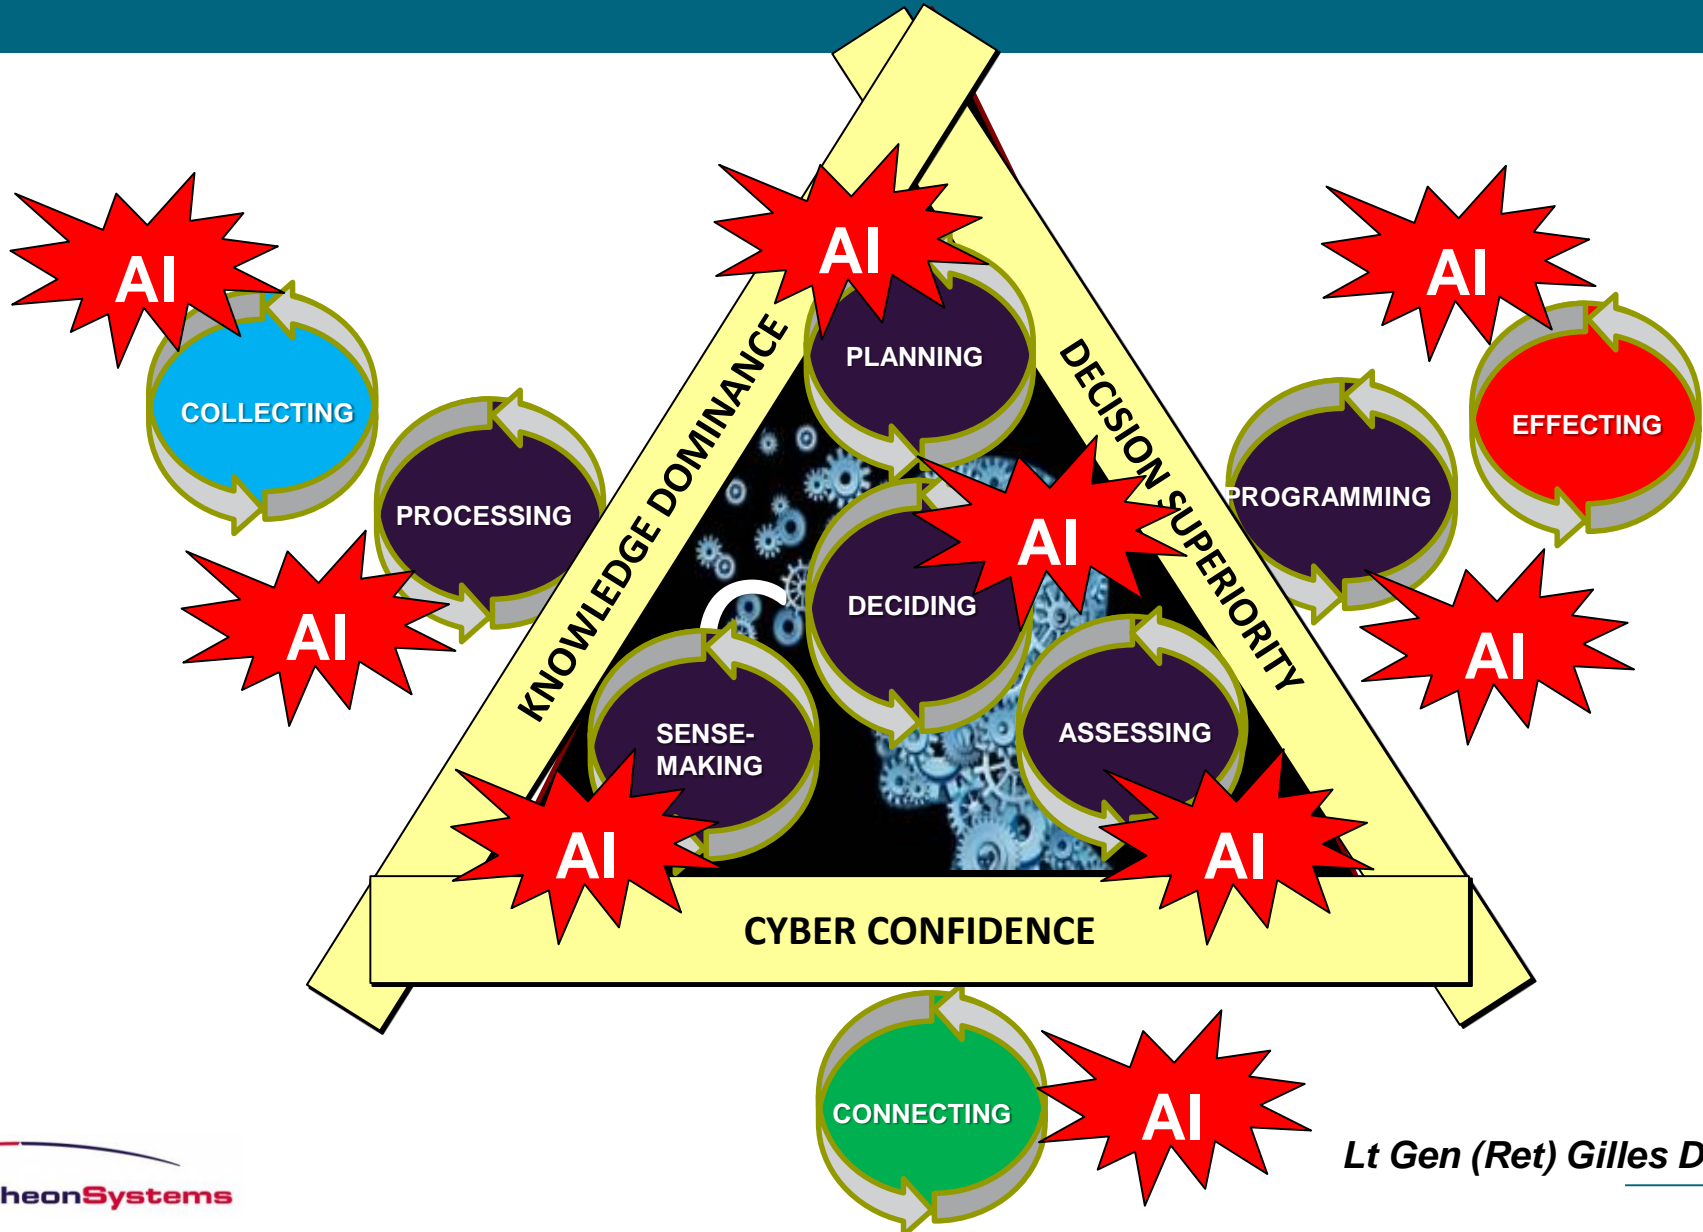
AI

COLLECTING

AI

PROCESSING

AI

PLANNING

KNOWLEDGE DOMINANCE

DECISION SUPERIORITY

AI

DECIDING

SENSE-MAKING

AI

ASSESSING

AI

AI

PROGRAMMING

AI

EFFECTING

AI

CYBER CONFIDENCE

CONNECTING

AI

Lt Gen (Ret) Gilles D

heonSystems